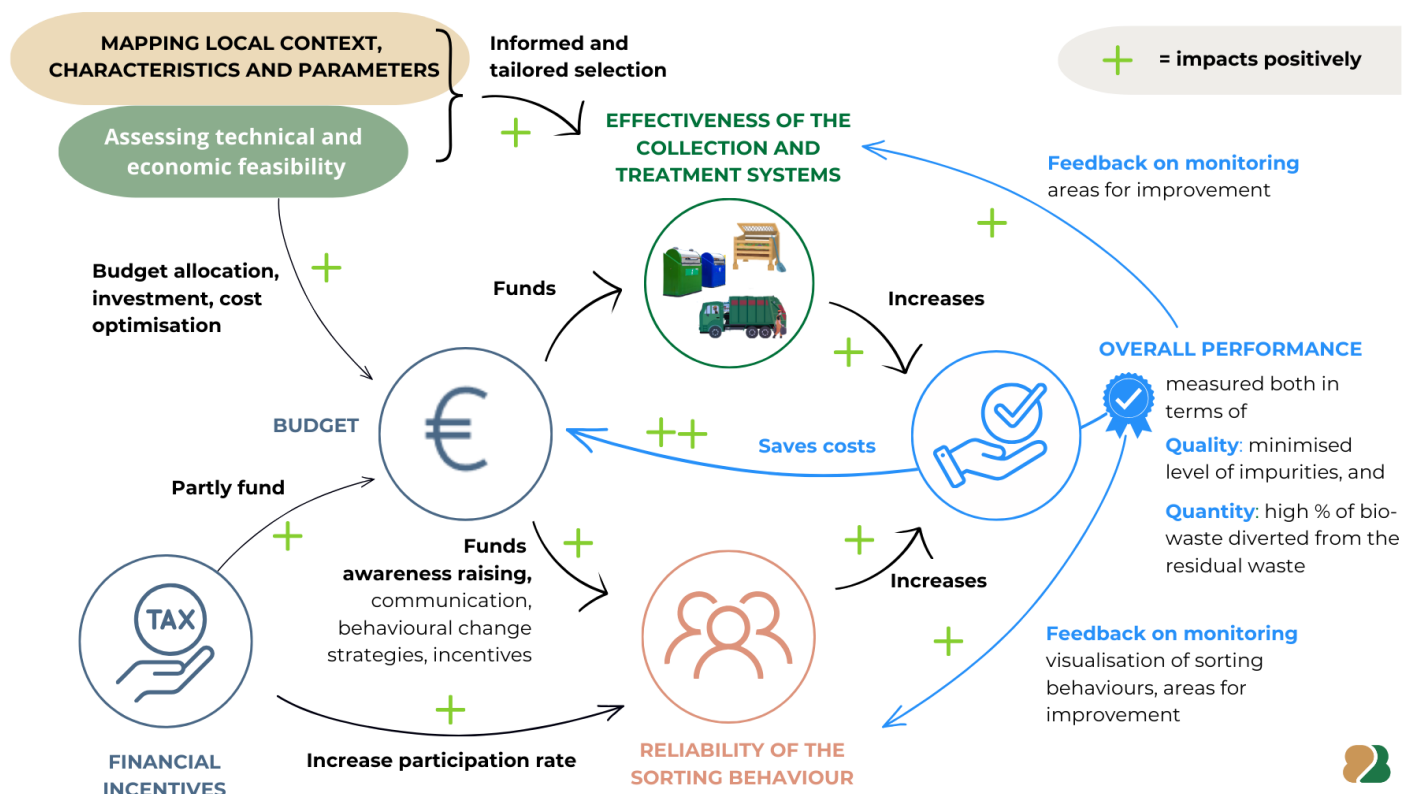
MAPPING LOCAL CONTEXT, CHARACTERISTICS AND PARAMETERS

Assessing technical and economic feasibility

Informed and tailored selection

+

+ = impacts positively

EFFECTIVENESS OF THE COLLECTION AND TREATMENT SYSTEMS

Feedback on monitoring
areas for improvement

+

Budget allocation, investment, cost optimisation

+

Funds

Increases

+

OVERALL PERFORMANCE

measured both in terms of

Quality: minimised level of impurities, and

Quantity: high % of bio-waste diverted from the residual waste

BUDGET

++

Saves costs

Partly fund

+

TAX

Funds
awareness raising, communication, behavioural change strategies, incentives

+

+

Increases

+

Feedback on monitoring
visualisation of sorting behaviours, areas for improvement

+

FINANCIAL INCENTIVES

Increase participation rate

RELIABILITY OF THE SORTING BEHAVIOUR